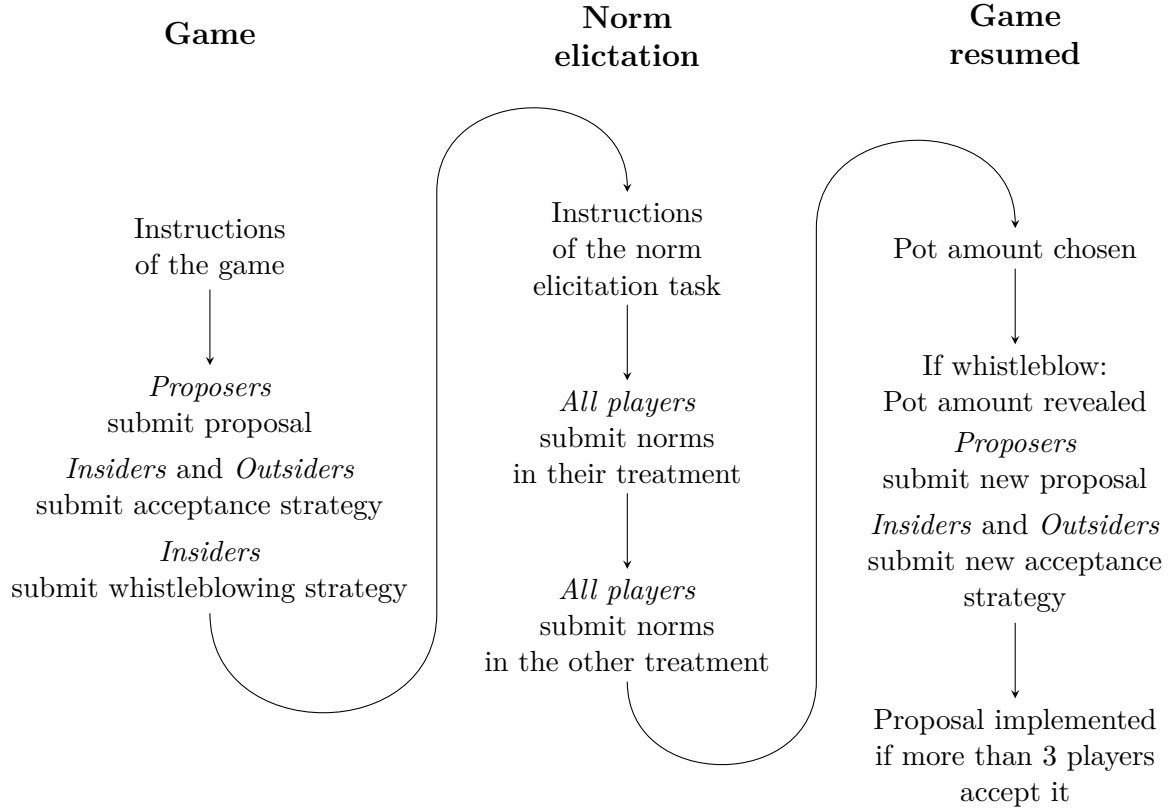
Game

Norm elictation

Game resumed

Instructions of the game

Proposers submit proposal

Insiders and Outsiders submit acceptance strategy

Insiders submit whistleblowing strategy

Instructions of the norm elicitation task

All players submit norms in their treatment

All players submit norms in the other treatment

Pot amount chosen

If whistleblow: Pot amount revealed

Proposers submit new proposal

Insiders and Outsiders submit new acceptance strategy

Proposal implemented if more than 3 players accept it